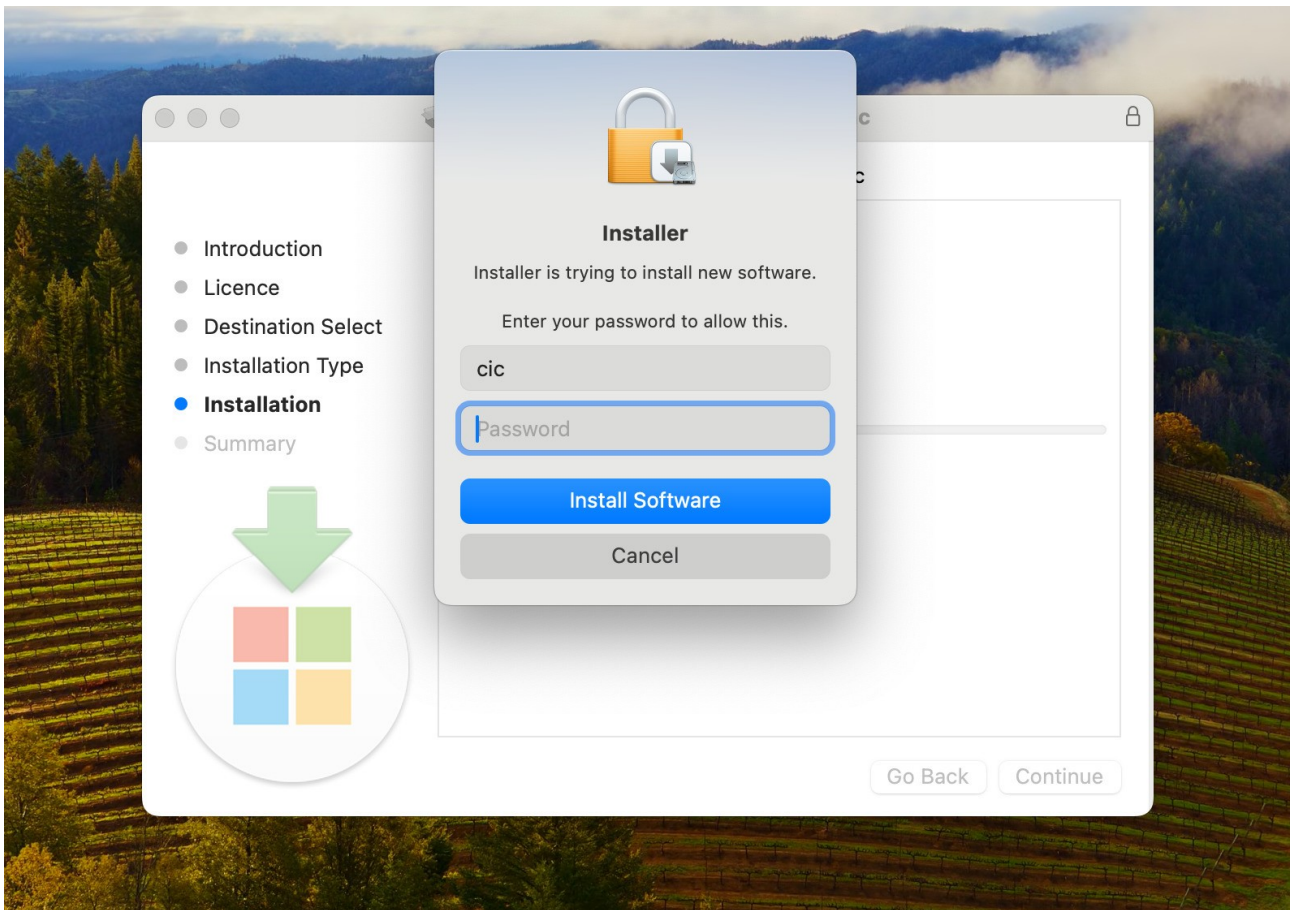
c

c

Introduction
Licence
Destination Select
Installation Type
Installation
Summary

Installer

Installer is trying to install new software.

Enter your password to allow this.

cic

Password

Install Software

Cancel

Go Back

Continue